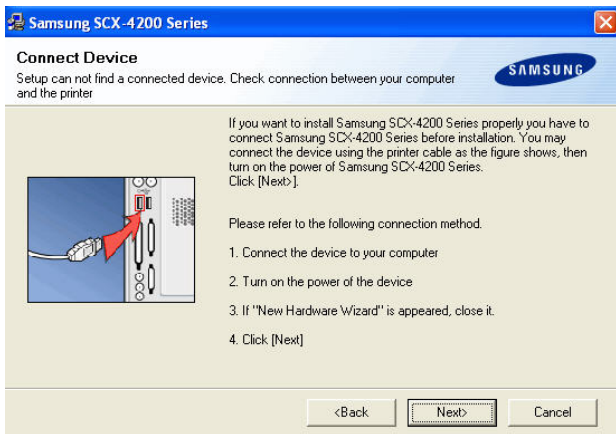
Samsung SCX-4200 Series

Connect Device

Setup can not find a connected device. Check connection between your computer and the printer

SAMSUNG

If you want to install Samsung SCX-4200 Series properly you have to connect Samsung SCX-4200 Series before installation. You may connect the device using the printer cable as the figure shows, then turn on the power of Samsung SCX-4200 Series.
Click [Next>].

Please refer to the following connection method.

1. Connect the device to your computer

2. Turn on the power of the device

3. If "New Hardware Wizard" is appeared, close it.

4. Click [Next]

<Back

Next>

Cancel